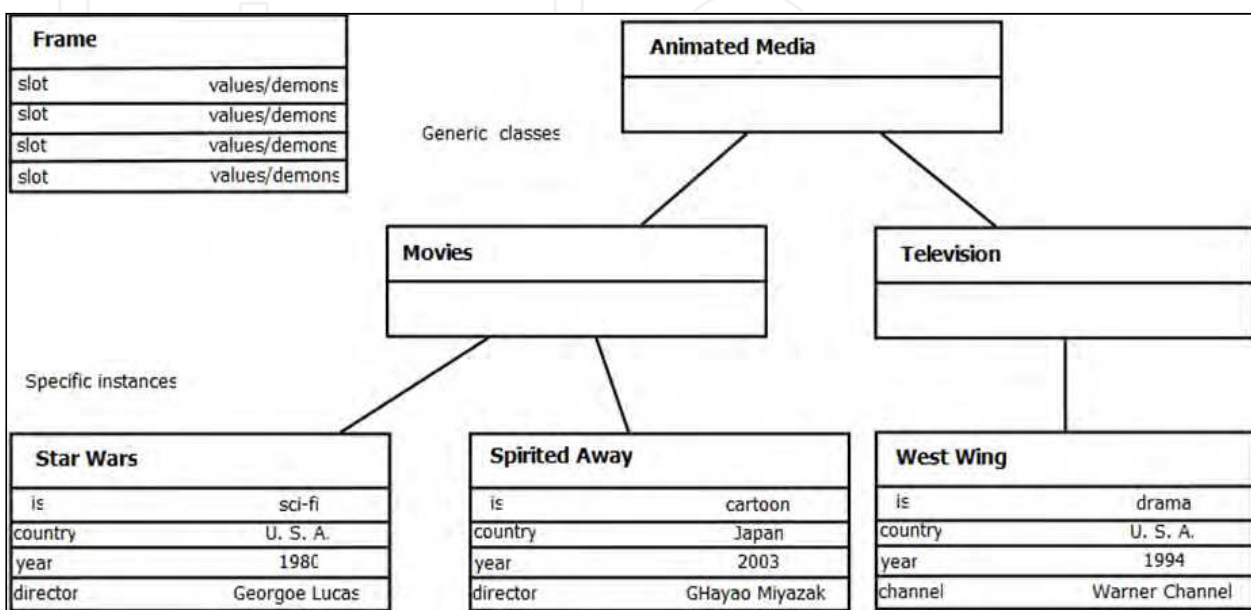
Frame

| slot | values/demons |
|---|---|
| slot | values/demons |
| slot | values/demons |
| slot | values/demons |

Animated Media

Generic classes

Movies

Television

Specific instances

Star Wars

| is | sci-fi |
|---|---|
| country | U. S. A. |
| year | 1980 |
| director | Georgoe Lucas |

Spirited Away

| is | cartoon |
|---|---|
| country | Japan |
| year | 2003 |
| director | GHayao Miyazak |

West Wing

| is | drama |
|---|---|
| country | U. S. A. |
| year | 1994 |
| channel | Warner Channel |